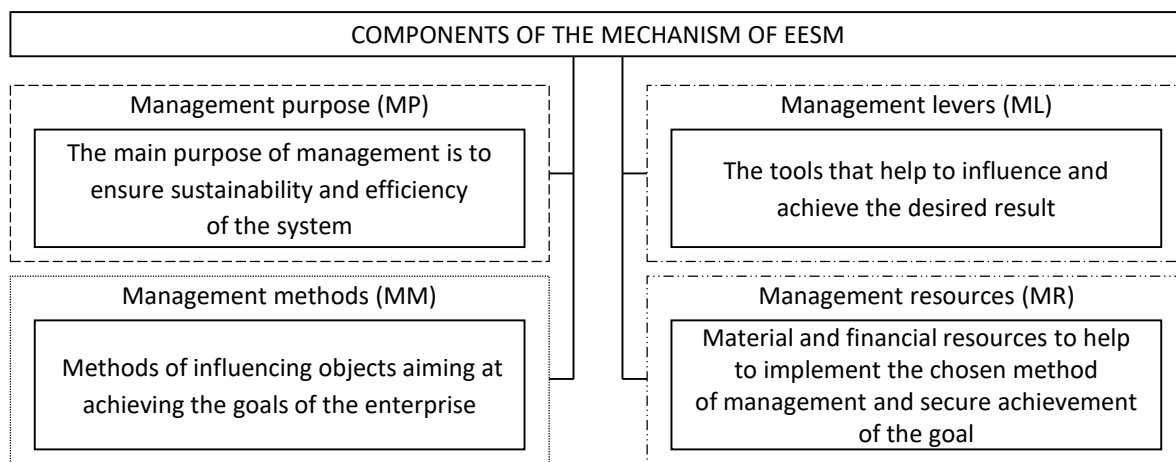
COMPONENTS OF THE MECHANISM OF EESM

Management purpose (MP)

The main purpose of management is to ensure sustainability and efficiency of the system

Management methods (MM)

Methods of influencing objects aiming at achieving the goals of the enterprise

Management levers (ML)

The tools that help to influence and achieve the desired result

Management resources (MR)

Material and financial resources to help to implement the chosen method of management and secure achievement of the goal